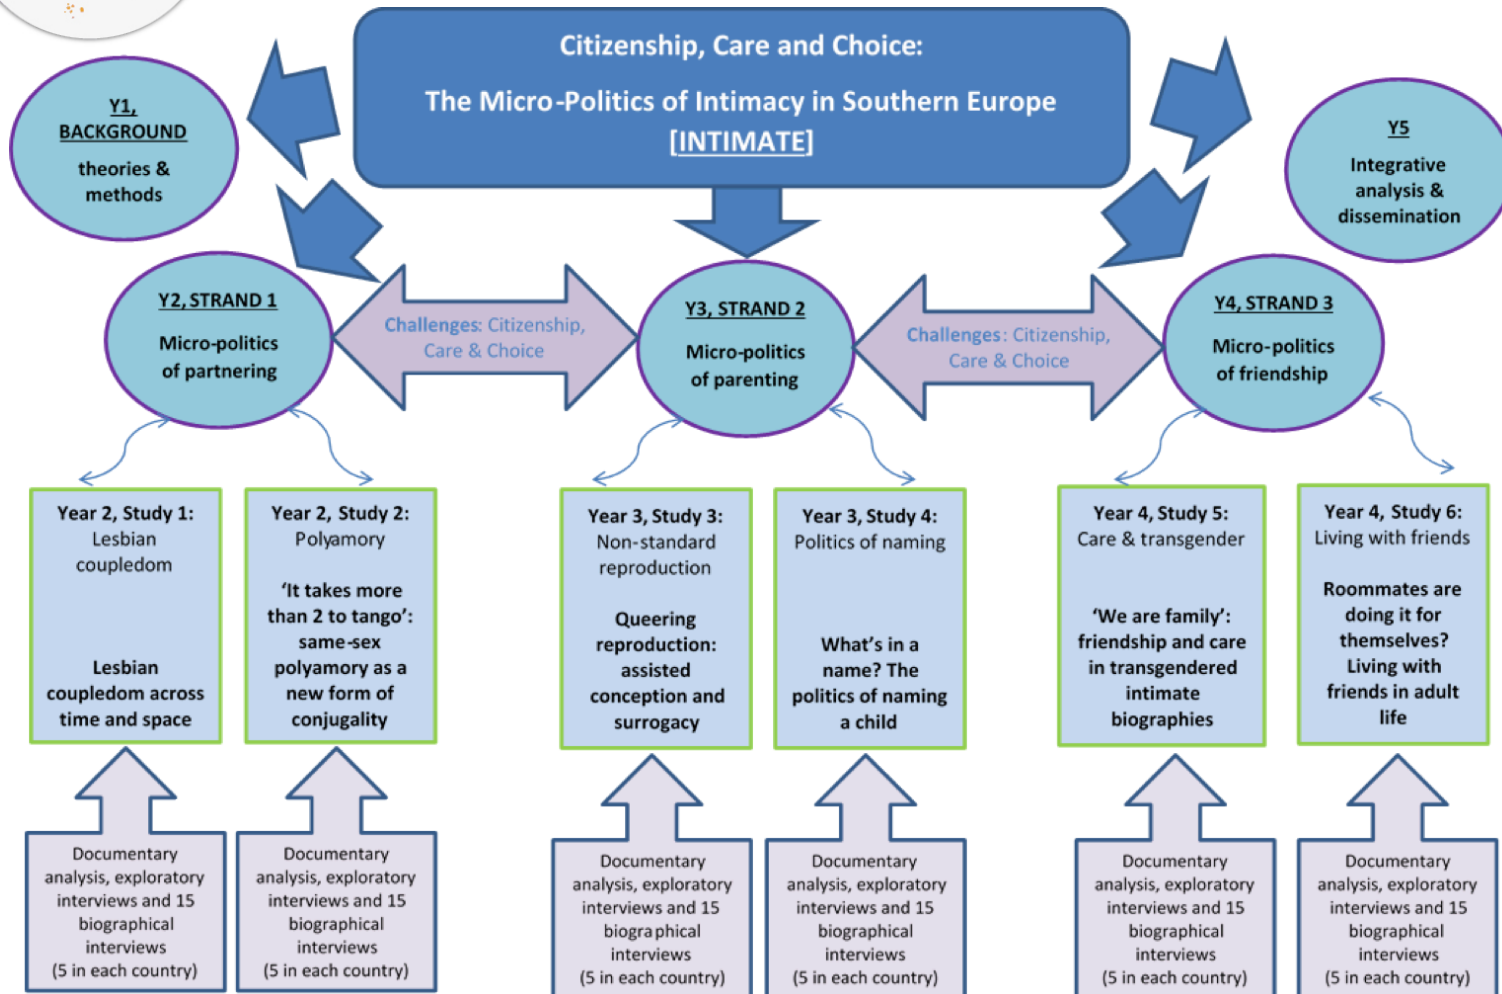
Citizenship, Care and Choice:

The Micro-Politics of Intimacy in Southern Europe

[INTIMATE]

Y1, BACKGROUND

theories & methods

Y5

Integrative analysis & dissemination

Y2, STRAND 1

Micro-politics of partnering

Challenges: Citizenship, Care & Choice

Y3, STRAND 2

Micro-politics of parenting

Challenges: Citizenship, Care & Choice

Y4, STRAND 3

Micro-politics of friendship

Year 2, Study 1: Lesbian coupledom

Lesbian coupledom across time and space

Year 2, Study 2: Polyamory

'It takes more than 2 to tango': same-sex polyamory as a new form of conjugality

Year 3, Study 3: Non-standard reproduction

Queering reproduction: assisted conception and surrogacy

Year 3, Study 4: Politics of naming

What's in a name? The politics of naming a child

Year 4, Study 5: Care & transgender

'We are family': friendship and care in transgendered intimate biographies

Year 4, Study 6: Living with friends

Roommates are doing it for themselves? Living with friends in adult life

Documentary analysis, exploratory interviews and 15 biographical interviews (5 in each country)

Documentary analysis, exploratory interviews and 15 biographical interviews (5 in each country)

Documentary analysis, exploratory interviews and 15 biographical interviews (5 in each country)

Documentary analysis, exploratory interviews and 15 biographical interviews (5 in each country)

Documentary analysis, exploratory interviews and 15 biographical interviews (5 in each country)

Documentary analysis, exploratory interviews and 15 biographical interviews (5 in each country)